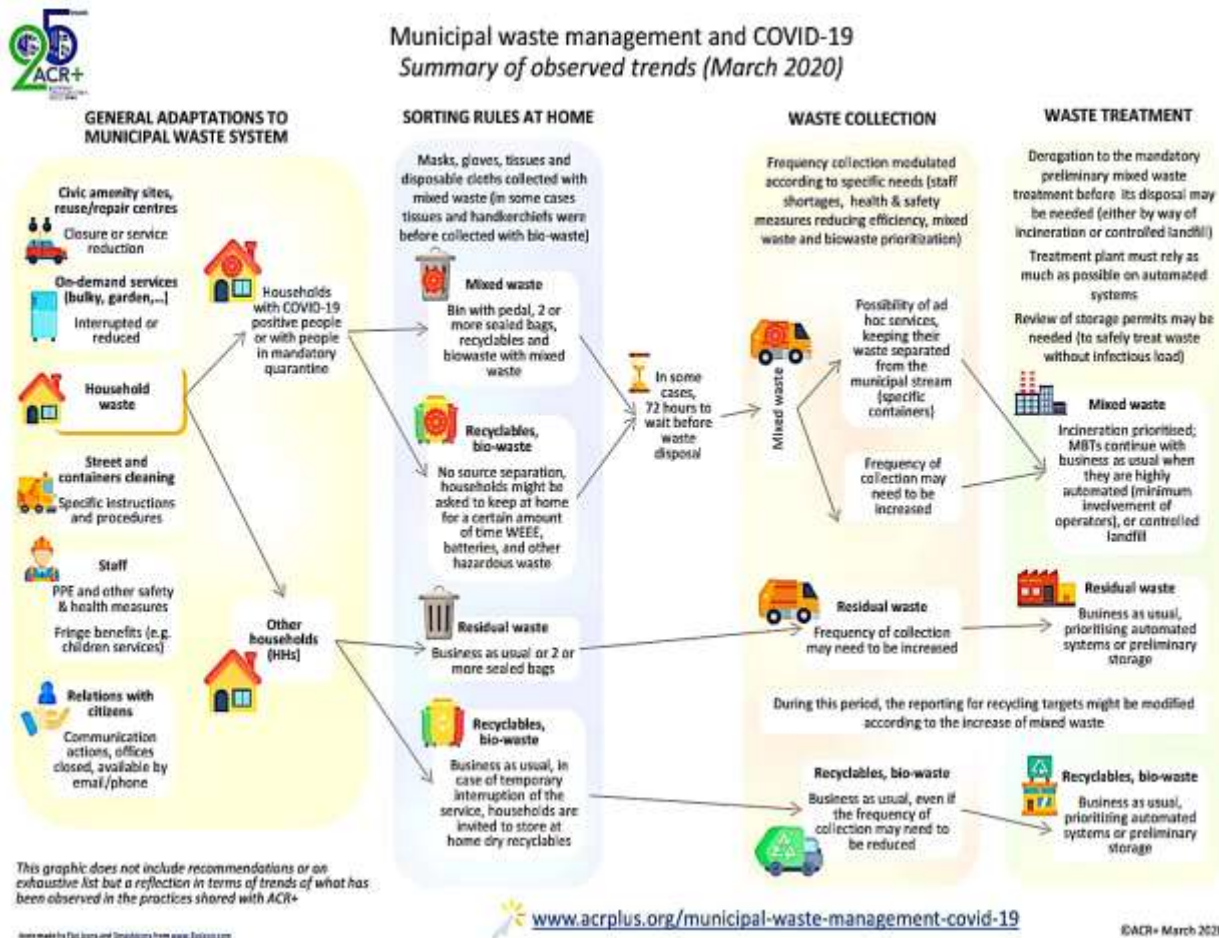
25 ACR+

Municipal waste management and COVID-19
Summary of observed trends (March 2020)

GENERAL ADAPTATIONS TO MUNICIPAL WASTE SYSTEM

Civic amenity sites, reuse/repair centres
Closure or service reduction

On-demand services (bulky, garden,...)
Interrupted or reduced

Household waste

Street and containers cleaning
Specific instructions and procedures

Staff
PPE and other safety & health measures
Fringe benefits (e.g. children services)

Relations with citizens
Communication actions, offices closed, available by email/phone

Households with COVID-19 positive people or with people in mandatory quarantine

Other households (HHs)

SORTING RULES AT HOME

Masks, gloves, tissues and disposable cloths collected with mixed waste (in some cases tissues and handkerchiefs were before collected with bio-waste)

Mixed waste
Bin with pedal, 2 or more sealed bags, recyclables and biowaste with mixed waste

Recyclables, bio-waste
No source separation, households might be asked to keep at home for a certain amount of time WEEE, batteries, and other hazardous waste

Residual waste
Business as usual or 2 or more sealed bags

Recyclables, bio-waste
Business as usual, in case of temporary interruption of the service, households are invited to store at home dry recyclables

In some cases, 72 hours to wait before waste disposal

WASTE COLLECTION

Frequency collection modulated according to specific needs (staff shortages, health & safety measures reducing efficiency, mixed waste and biowaste prioritization)

Mixed waste

Possibility of ad hoc services, keeping their waste separated from the municipal stream (specific containers)

Frequency of collection may need to be increased

Residual waste
Frequency of collection may need to be increased

During this period, the reporting for recycling targets might be modified according to the increase of mixed waste

Recyclables, bio-waste
Business as usual, even if the frequency of collection may need to be reduced

WASTE TREATMENT

Derogation to the mandatory preliminary mixed waste treatment before its disposal may be needed (either by way of incineration or controlled landfill)

Treatment plant must rely as much as possible on automated systems

Review of storage permits may be needed (to safely treat waste without infectious load)

Mixed waste
Incineration prioritised; MBTs continue with business as usual when they are highly automated (minimum involvement of operators), or controlled landfill

Residual waste
Business as usual, prioritising automated systems or preliminary storage

Recyclables, bio-waste
Business as usual, prioritising automated systems or preliminary storage

This graphic does not include recommendations or an exhaustive list but a reflection in terms of trends of what has been observed in the practices shared with ACR+

www.acrplus.org/municipal-waste-management-covid-19

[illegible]

©ACR+ March 2020